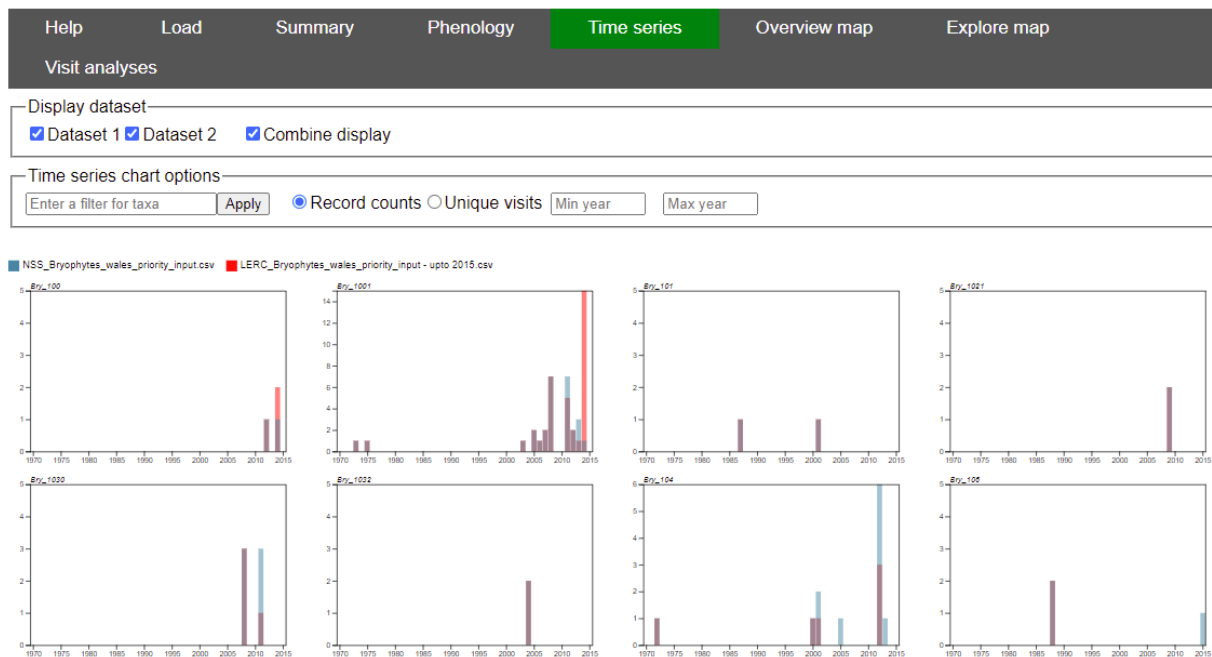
Help Load Summary Phenology Time series Overview map Explore map
Visit analyses

Display dataset
Dataset 1 Dataset 2 Combine display

Time series chart options
Enter a filter for taxa Apply Record counts Unique visits Min year Max year

NSS_Bryophytes_wales_priority_input.csv LERC_Bryophytes_wales_priority_input - upto 2015.csv

Bry_100
5 4 3 2 1 0
1970 1975 1980 1985 1990 1995 2000 2005 2010 2015

Bry_1001
14 12 10 8 6 4 2 0
1970 1975 1980 1985 1990 1995 2000 2005 2010 2015

Bry_101
5 4 3 2 1 0
1970 1975 1980 1985 1990 1995 2000 2005 2010 2015

Bry_1021
5 4 3 2 1 0
1970 1975 1980 1985 1990 1995 2000 2005 2010 2015

Bry_1030
5 4 3 2 1 0
1970 1975 1980 1985 1990 1995 2000 2005 2010 2015

Bry_1032
5 4 3 2 1 0
1970 1975 1980 1985 1990 1995 2000 2005 2010 2015

Bry_104
6 5 4 3 2 1 0
1970 1975 1980 1985 1990 1995 2000 2005 2010 2015

Bry_106
5 4 3 2 1 0
1970 1975 1980 1985 1990 1995 2000 2005 2010 2015